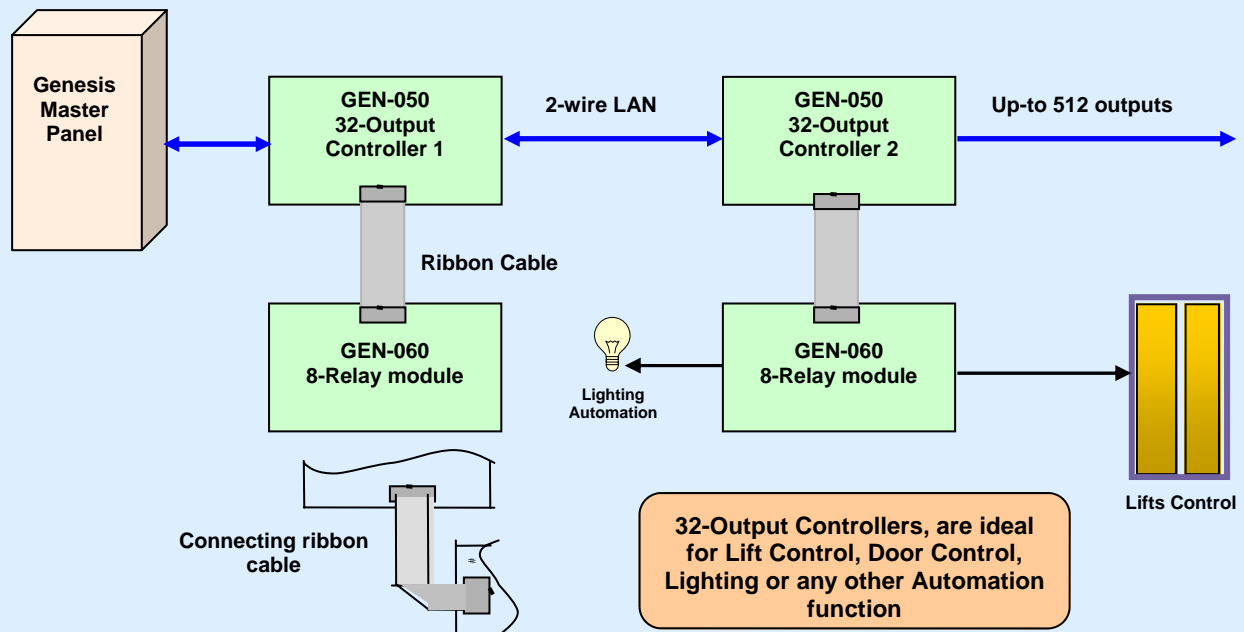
Genesis Master Panel

GEN-050
32-Output
Controller 1

2-wire LAN

GEN-050
32-Output
Controller 2

Up-to 512 outputs

Ribbon Cable

GEN-060
8-Relay module

Lighting Automation

GEN-060
8-Relay module

Lifts Control

Connecting ribbon cable

32-Output Controllers, are ideal for Lift Control, Door Control, Lighting or any other Automation function